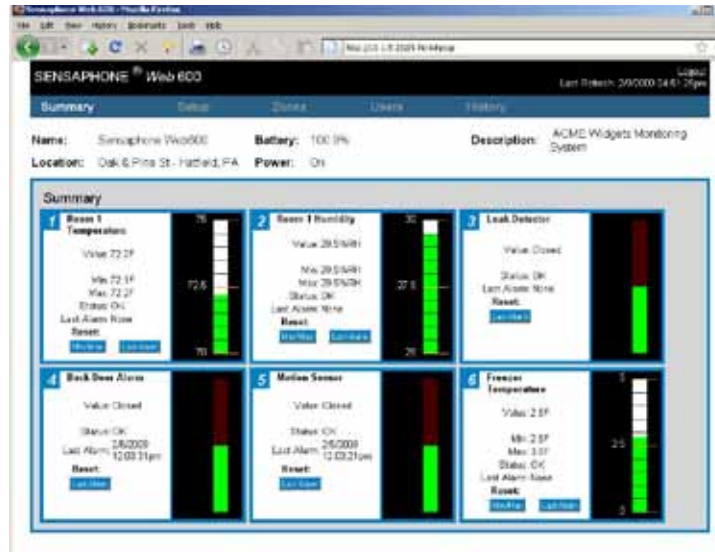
Sensaphone Web 600 - Mozilla Firefox

File Edit View History Bookmarks Tools Help

SENSAPHONE® Web 600

Logout
Last Refresh: 2/9/2009 14:01:25pm

Summary Setup Zones Users History

Name: Sensaphone Web600
Location: Oak & Pine St - Hatfield, PA
Battery: 100.0%
Power: On
Description: ACME Widgets Monitoring System

Summary

1 Room 1 Temperature
Value: 72.2F
Min: 72.1F
Max: 72.2F
Status: OK
Last Alarm: None
Reset:
Min/Max Last Alarm
75
72.6
70

2 Room 1 Humidity
Value: 29.5%RH
Min: 29.5%RH
Max: 29.5%RH
Status: OK
Last Alarm: None
Reset:
Min/Max Last Alarm
30
27.5
25

3 Leak Detector
Value: Closed
Status: OK
Last Alarm: None
Reset:
Last Alarm

4 Back Door Alarm
Value: Closed
Status: OK
Last Alarm: 2/6/2009 12:03:31pm
Reset:
Last Alarm

5 Motion Sensor
Value: Closed
Status: OK
Last Alarm: 2/6/2009 12:03:21pm
Reset:
Last Alarm

6 Freezer Temperature
Value: 2.5F
Min: 2.5F
Max: 3.0F
Status: OK
Last Alarm: None
Reset:
Min/Max Last Alarm
5
2.5
0